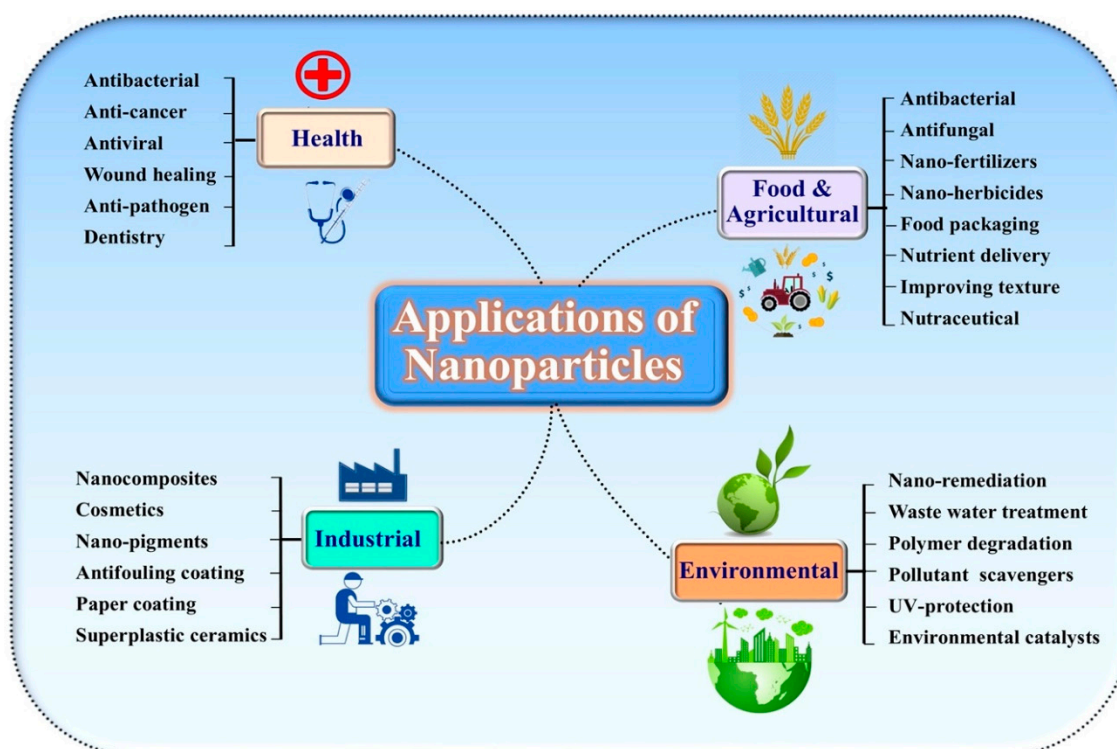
Antibacterial
Anti-cancer
Antiviral
Wound healing
Anti-pathogen
Dentistry

Health

Food & Agricultural

Antibacterial
Antifungal
Nano-fertilizers
Nano-herbicides
Food packaging
Nutrient delivery
Improving texture
Nutraceutical

Applications of Nanoparticles

Nanocomposites
Cosmetics
Nano-pigments
Antifouling coating
Paper coating
Superplastic ceramics

Industrial

Environmental

Nano-remediation
Waste water treatment
Polymer degradation
Pollutant scavengers
UV-protection
Environmental catalysts